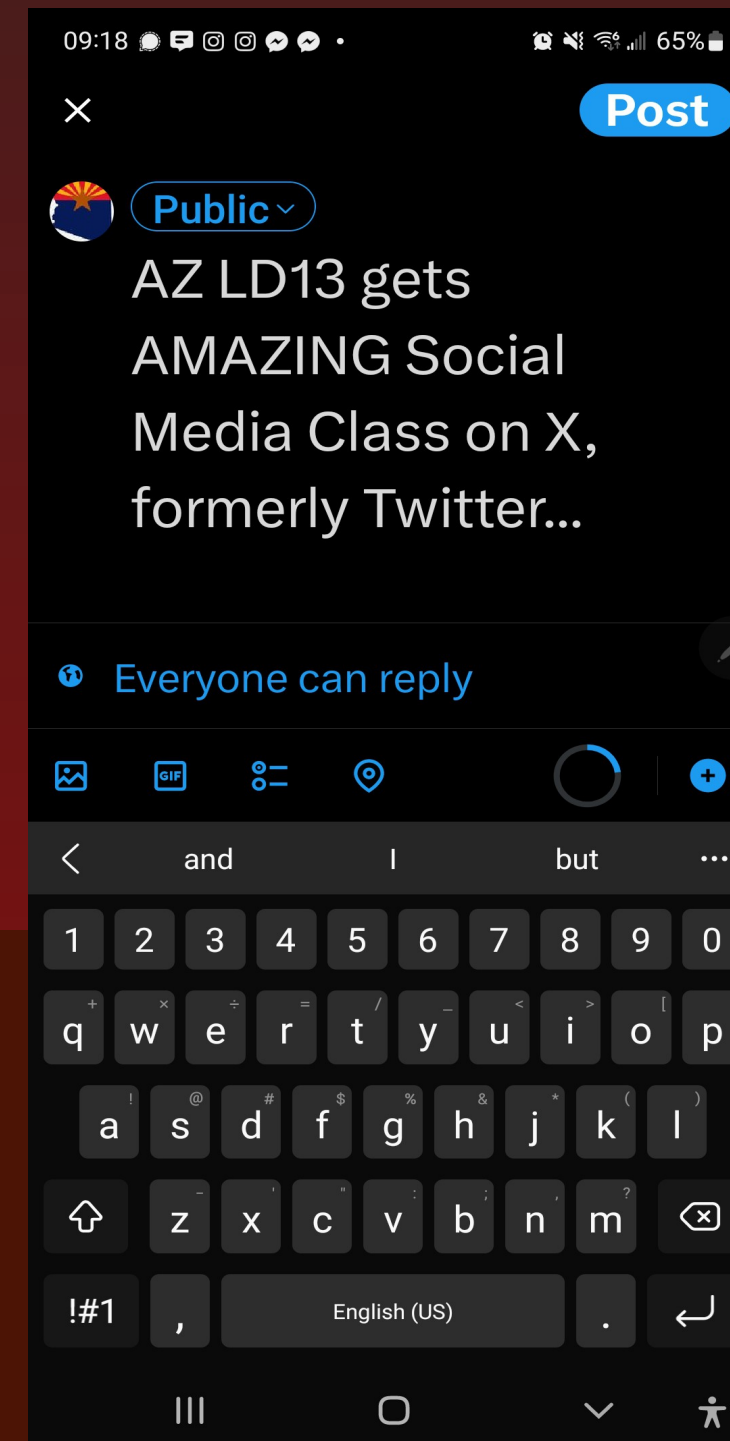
09:18 65%

Post

Public

AZ LD13 gets AMAZING Social Media Class on X, formerly Twitter...

Everyone can reply

GIF

and I but ...

1 2 3 4 5 6 7 8 9 0
+ × ÷ = / _ < > [
q w e r t y u i o p
! @ # $ % & * ( )
a s d f g h j k l
- ' " : ; , ?
z x c v b n m
!#1 , English (US) .